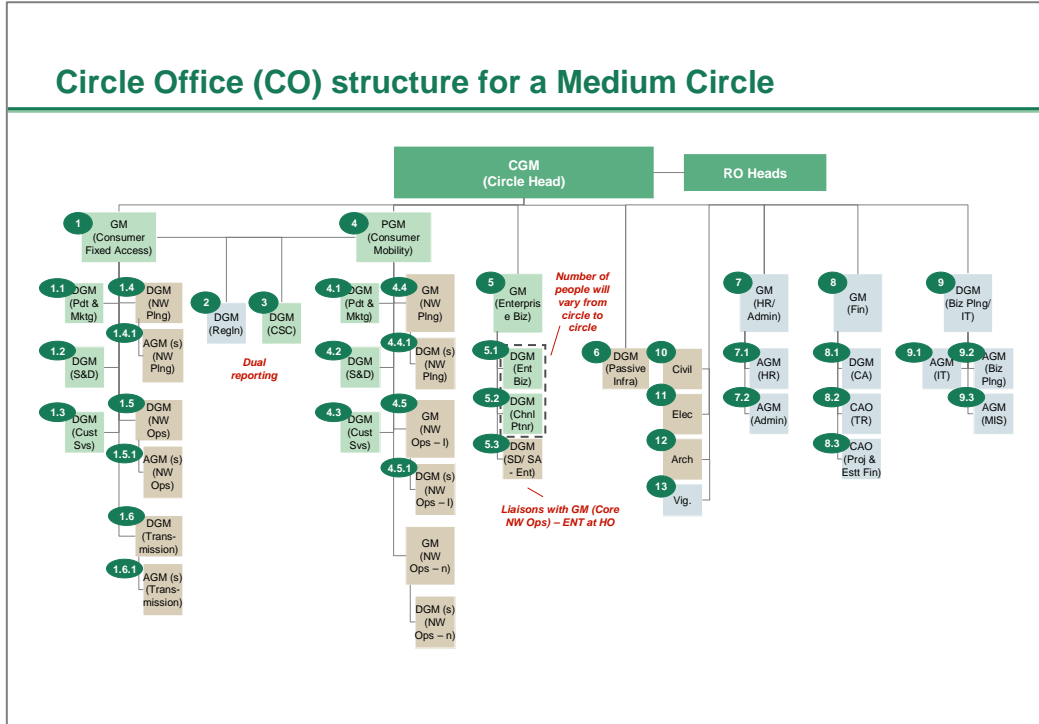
Circle Office (CO) structure for a Medium Circle

CGM
(Circle Head)

RO Heads

1 GM (Consumer Fixed Access)

1.1 DGM (Pdt & Mktg)

1.2 DGM (S&D)

1.3 DGM (Cust Svs)

1.4 DGM (NW Plng)

1.4.1 AGM (s) (NW Plng)

1.5 DGM (NW Ops)

1.5.1 AGM (s) (NW Ops)

1.6 DGM (Transmission)

1.6.1 AGM (s) (Transmission)

2 DGM (Regln)

3 DGM (CSC)

Dual reporting

4 PGM (Consumer Mobility)

4.1 DGM (Pdt & Mktg)

4.2 DGM (S&D)

4.3 DGM (Cust Svs)

4.4 GM (NW Plng)

4.4.1 DGM (s) (NW Plng)

4.5 GM (NW Ops – I)

4.5.1 DGM (s) (NW Ops – I)

GM (NW Ops – n)

DGM (s) (NW Ops – n)

5 GM (Enterprise Biz)

Number of people will vary from circle to circle

5.1 DGM (Ent Biz)

5.2 DGM (Chnl Ptnr)

5.3 DGM (SD/ SA - Ent)

Liaisons with GM (Core NW Ops) – ENT at HO

6 DGM (Passive Infra)

10 Civil

11 Elec

12 Arch

13 Vig.

7 GM (HR/ Admin)

7.1 AGM (HR)

7.2 AGM (Admin)

8 GM (Fin)

8.1 DGM (CA)

8.2 CAO (TR)

8.3 CAO (Proj & Estt Fin)

9 DGM (Biz Plng/ IT)

9.1 AGM (IT)

9.2 AGM (Biz Plng)

9.3 AGM (MIS)